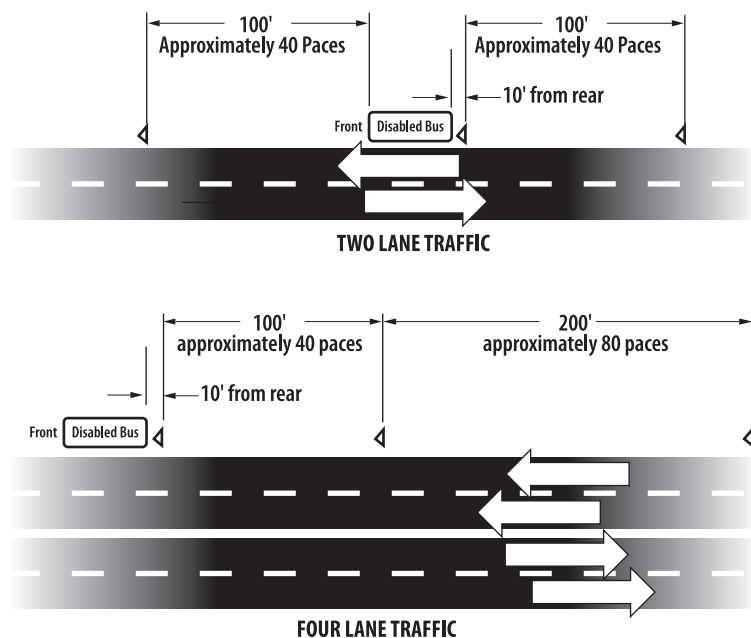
100'
Approximately 40 Paces

100'
Approximately 40 Paces

10' from rear

Front Disabled Bus

TWO LANE TRAFFIC

100'
approximately 40 paces

200'
approximately 80 paces

10' from rear

Front Disabled Bus

FOUR LANE TRAFFIC